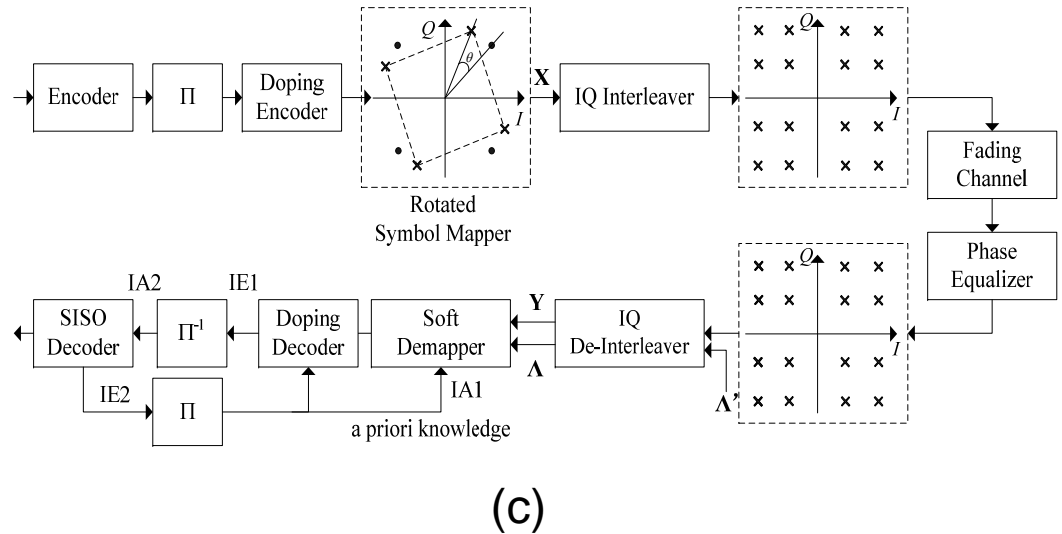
Encoder

$\Pi$

Doping Encoder

$Q$

$\theta$

$I$

Rotated Symbol Mapper

**X**

IQ Interleaver

$Q$

$I$

Fading Channel

Phase Equalizer

$Q$

$I$

IQ De-Interleaver

**Y**

**Λ**

**Λ'**

Soft Demapper

IA1

Doping Decoder

IE1

$\Pi^{-1}$

IA2

SISO Decoder

IE2

$\Pi$

a priori knowledge

(c)